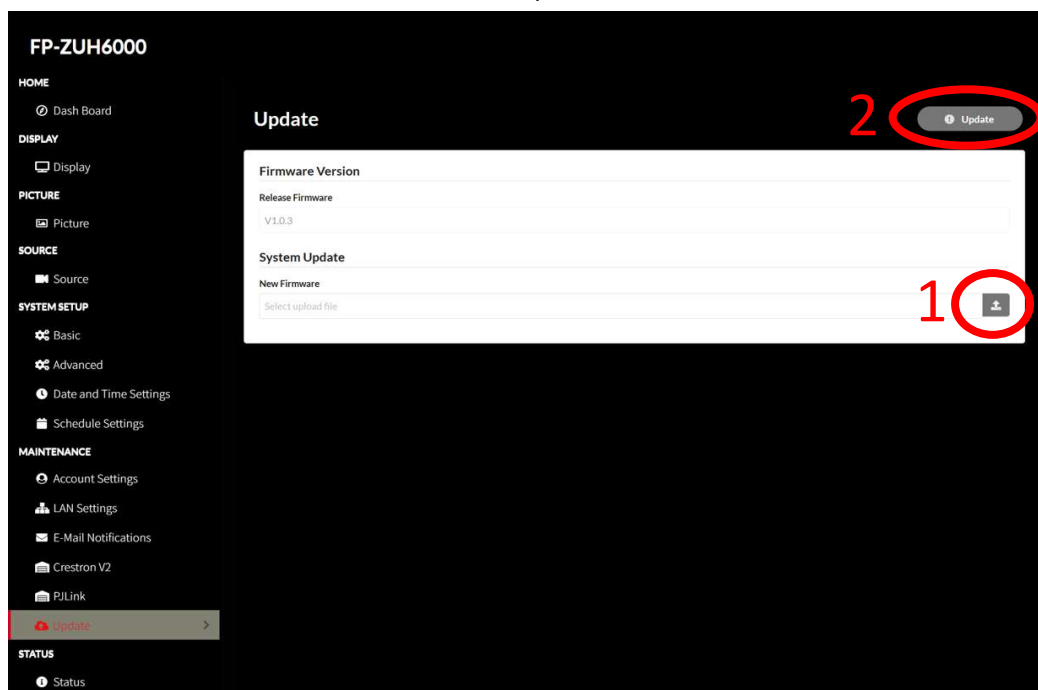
FP-ZUH6000

HOME

Dash Board

DISPLAY

Display

PICTURE

Picture

SOURCE

Source

SYSTEM SETUP

Basic

Advanced

Date and Time Settings

Schedule Settings

MAINTENANCE

Account Settings

LAN Settings

E-Mail Notifications

Crestron V2

PJLink

Update

STATUS

Status

Update

2

Update

Firmware Version

Release Firmware

V1.0.3

System Update

New Firmware

Select upload file

1